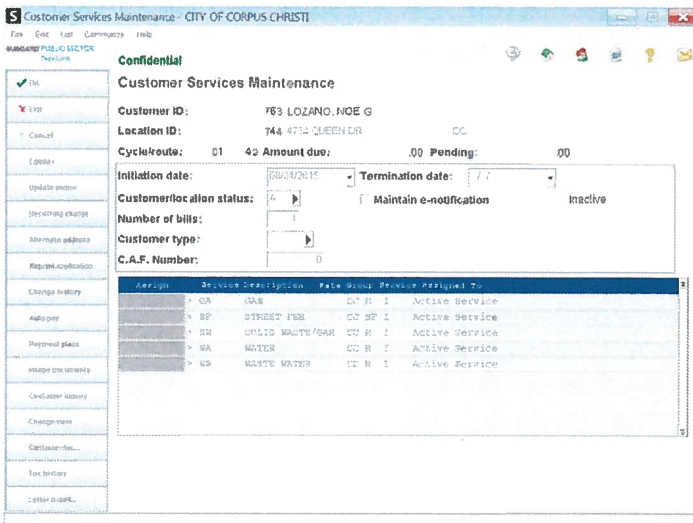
S Customer Services Maintenance - CITY OF CORPUS CHRISTI

File Edit List Commands Help

SUNGARD PUBLIC SECTOR

Confidential

Customer Services Maintenance

OK

Exit

Cancel

Update

Update meter

Recurring charge

Alternate address

Deposit application

Change history

Auto pay

Payment plans

Usage history

Customer history

Change view

Customer doc...

Tax history

Letter maint...

Customer ID: 763 LOZANO, NOE G

Location ID: 744 4734 QUEEN DR CC

Cycle/route: 01 4 Amount due: .00 Pending: .00

Initiation date: 08/24/2015

Termination date: / /

Customer/location status: A

Maintain e-notification

Inactive

Number of bills: 1

Customer type:

C.A.F. Number: 0

| Assign | Service | Description | Rate | Group | Service | Assigned To |
|---|---|---|---|---|---|---|
| | GA | GAS | CC | R | 1 | Active Service |
| | SP | STREET FEE | CC | SP | 1 | Active Service |
| | SW | SOLID WASTE/GAR | CC | R | 1 | Active Service |
| | WA | WATER | CC | R | 1 | Active Service |
| | WS | WASTE WATER | CC | R | 1 | Active Service |